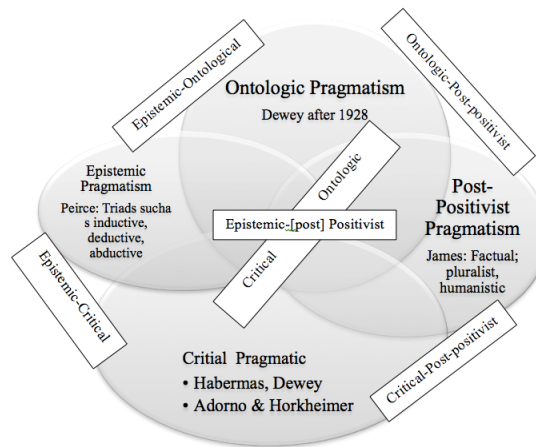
Epistemic-Ontological

Ontologic Pragmatism

Dewey after 1928

Ontologic-Post-positivist

Epistemic Pragmatism

Peirce: Triads sucha s inductive, deductive, abductive

Ontologic

Epistemic-[post] Positivist

Critical

Post-Positivist Pragmatism

James: Factual; pluralist, humanistic

Epistemic-Critical

Critial Pragmatic

• Habermas, Dewey

• Adorno & Horkheimer

Critical-Post-positivist